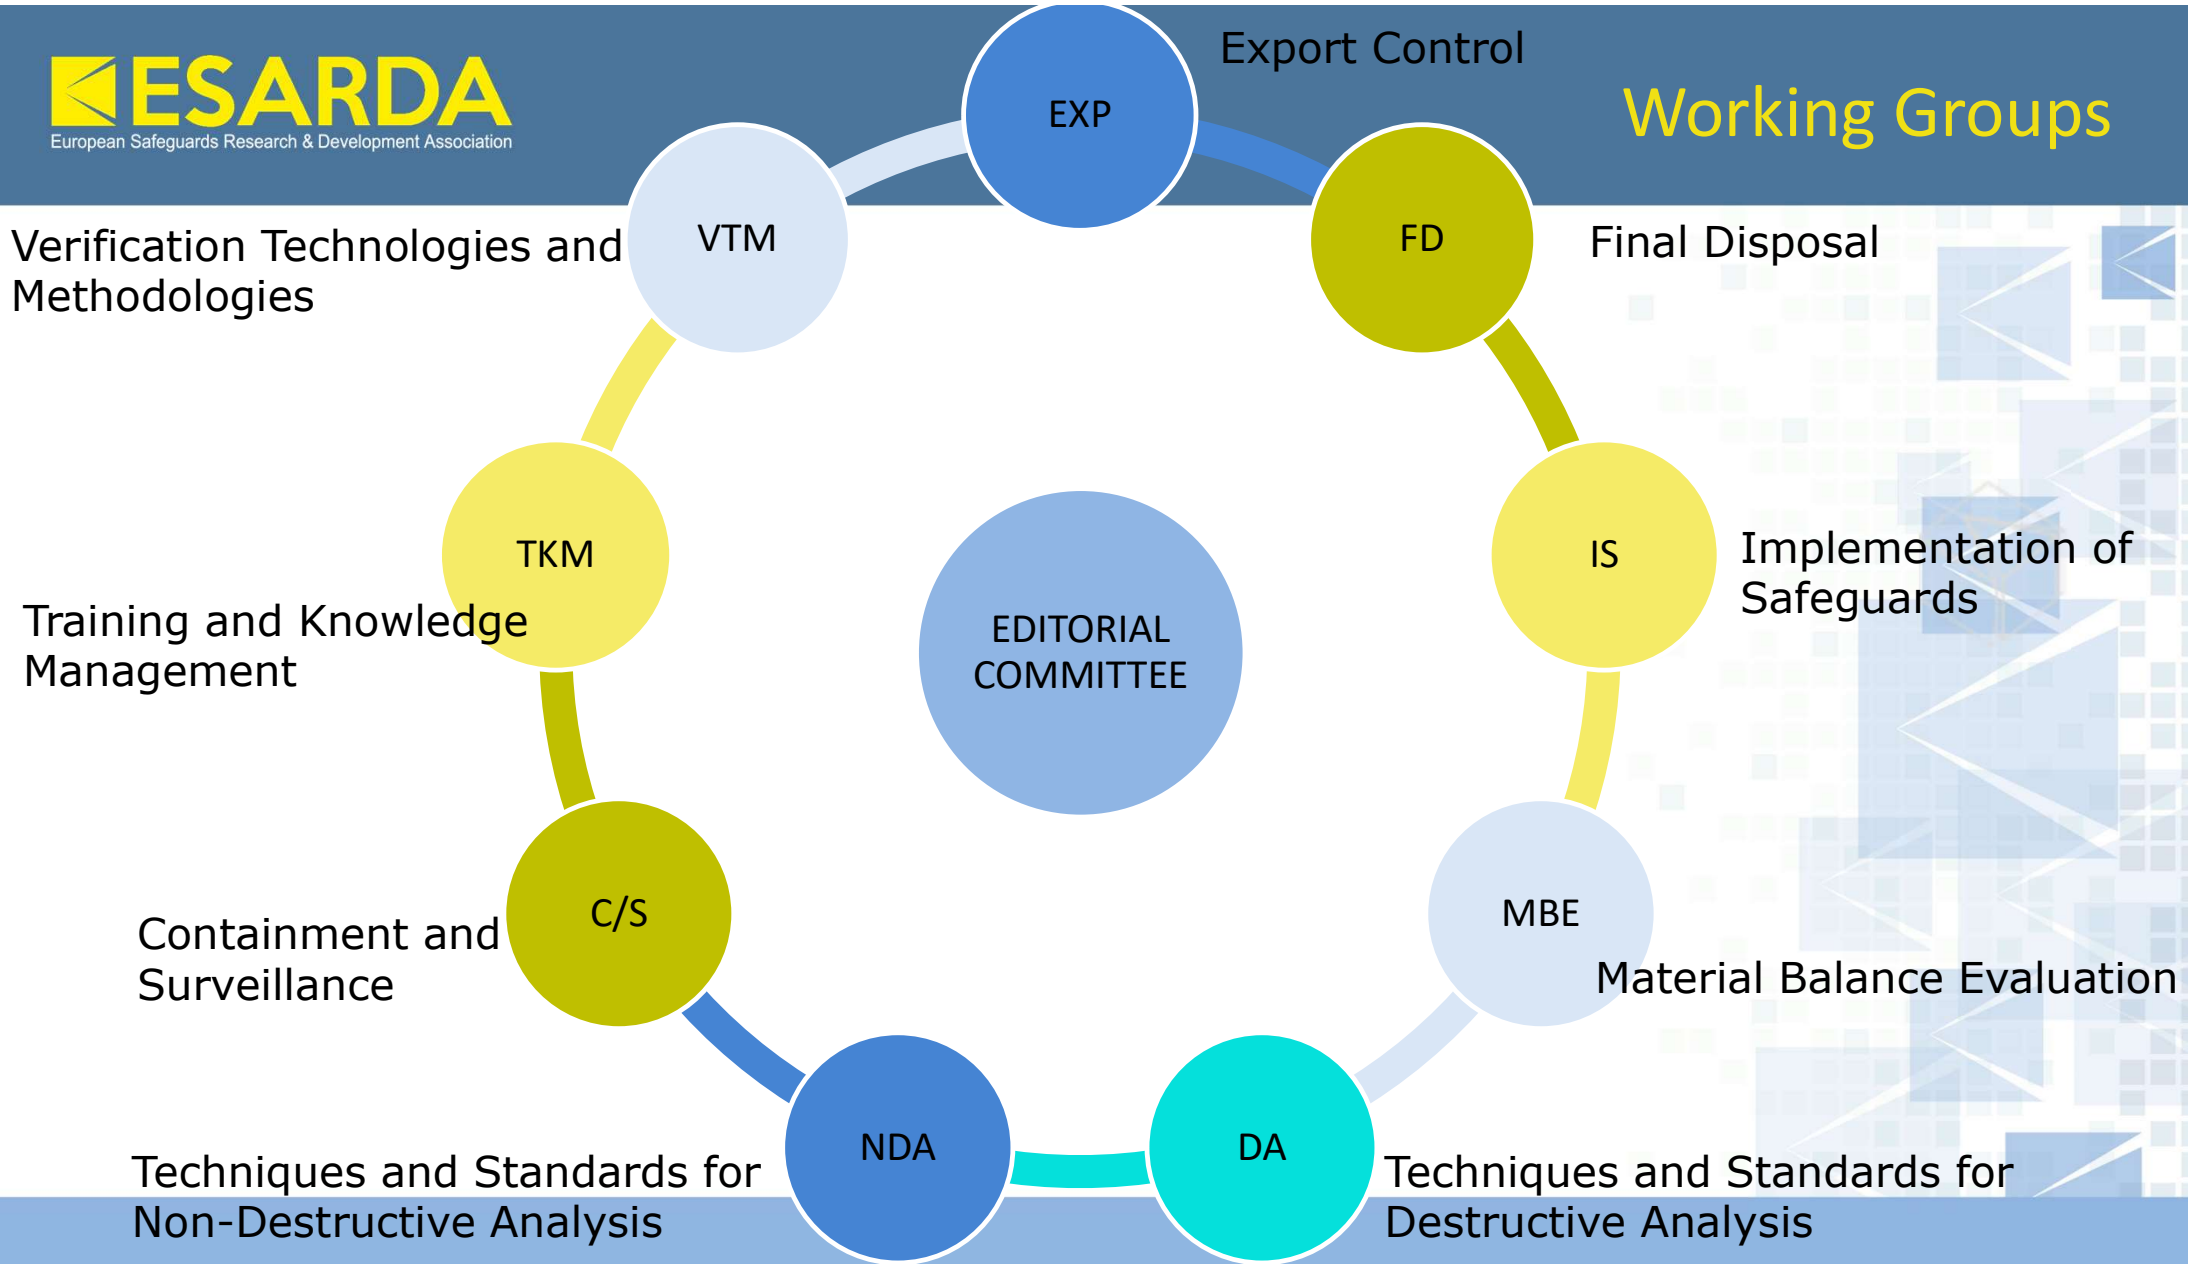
ESARDA
European Safeguards Research & Development Association

Working Groups

EXP
Export Control

FD
Final Disposal

IS
Implementation of Safeguards

MBE
Material Balance Evaluation

DA
Techniques and Standards for Destructive Analysis

NDA
Techniques and Standards for Non-Destructive Analysis

C/S
Containment and Surveillance

TKM
Training and Knowledge Management

VTM
Verification Technologies and Methodologies

EDITORIAL COMMITTEE